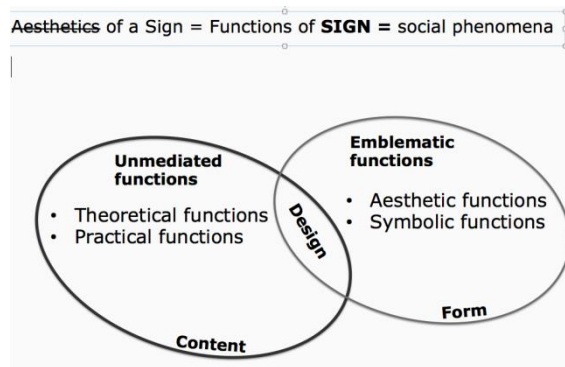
Aesthetics of a Sign = Functions of **SIGN =** social phenomena

**Unmediated functions**

- Theoretical functions
- Practical functions

**Design**

**Emblematic functions**

- Aesthetic functions
- Symbolic functions

**Content**

**Form**